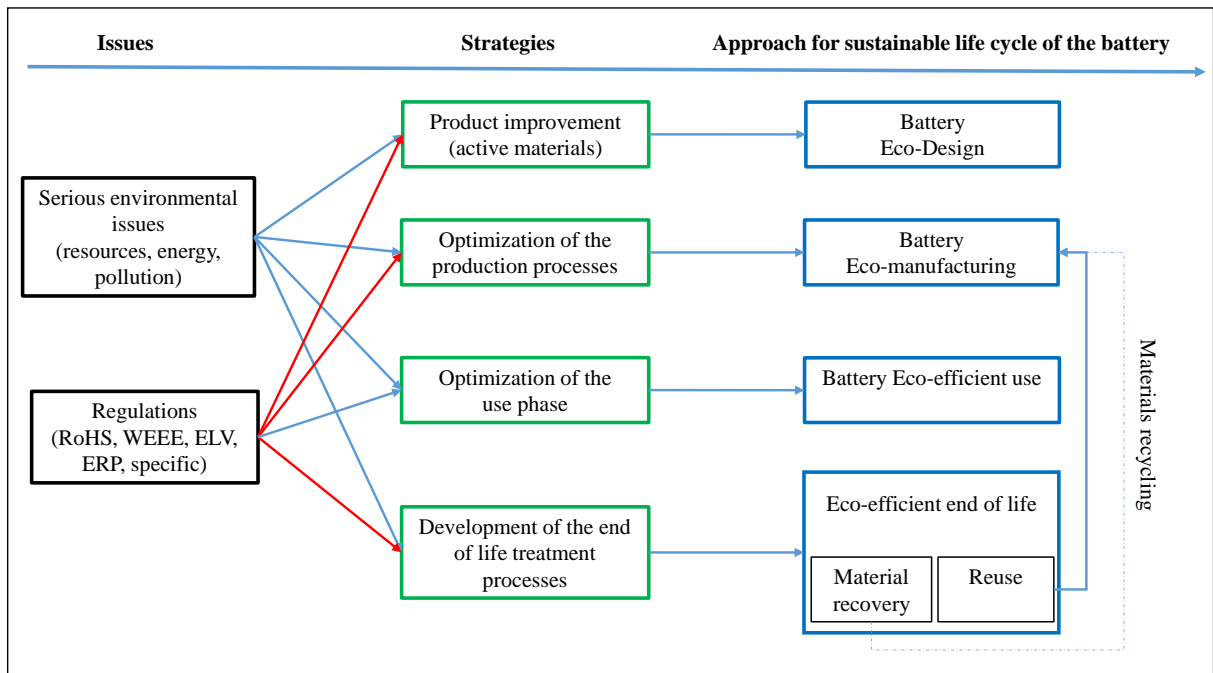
Issues

Strategies

Approach for sustainable life cycle of the battery

Serious environmental issues (resources, energy, pollution)

Regulations (RoHS, WEEE, ELV, ERP, specific)

Product improvement (active materials)

Optimization of the production processes

Optimization of the use phase

Development of the end of life treatment processes

Battery Eco-Design

Battery Eco-manufacturing

Battery Eco-efficient use

Eco-efficient end of life

Material recovery

Reuse

Materials recycling